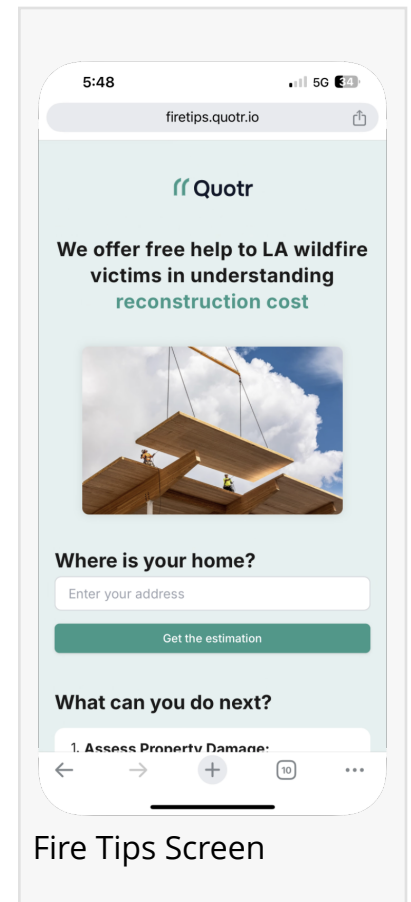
5:48
5G 34

firetips.quotr.io

Quotr

We offer free help to LA wildfire victims in understanding reconstruction cost

Where is your home?

Enter your address

Get the estimation

What can you do next?

1. Assess Property Damage:

10

Fire Tips Screen